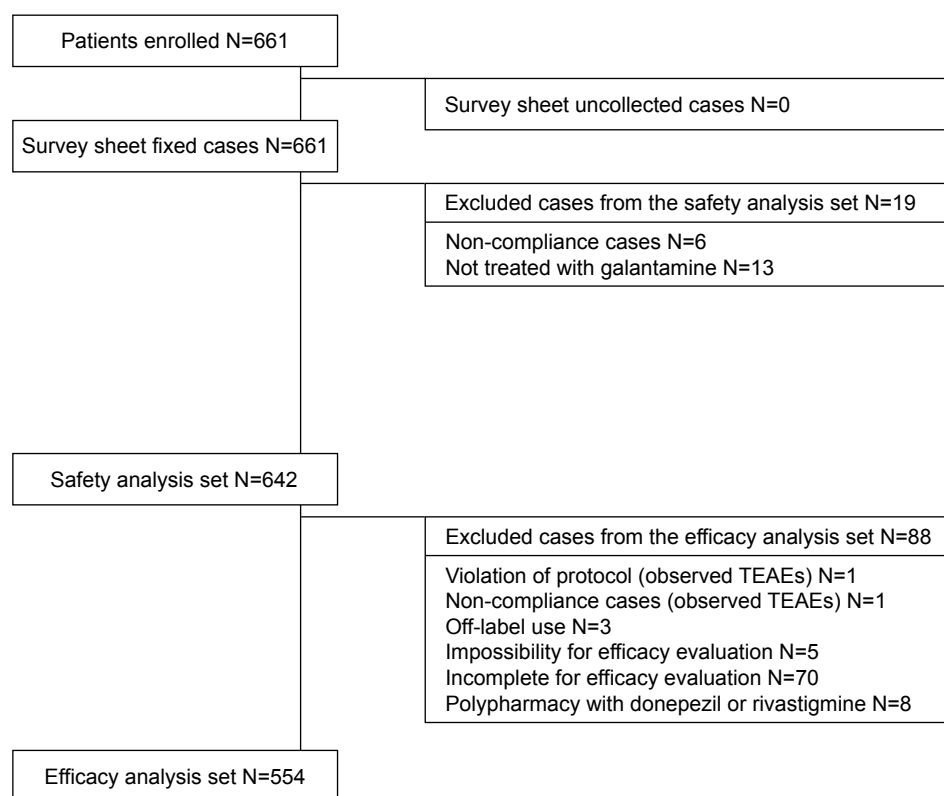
Patients enrolled N=661

Survey sheet uncollected cases N=0

Survey sheet fixed cases N=661

Excluded cases from the safety analysis set N=19

Non-compliance cases N=6
Not treated with galantamine N=13

Safety analysis set N=642

Excluded cases from the efficacy analysis set N=88

Violation of protocol (observed TEAEs) N=1
Non-compliance cases (observed TEAEs) N=1
Off-label use N=3
Impossibility for efficacy evaluation N=5
Incomplete for efficacy evaluation N=70
Polypharmacy with donepezil or rivastigmine N=8

Efficacy analysis set N=554